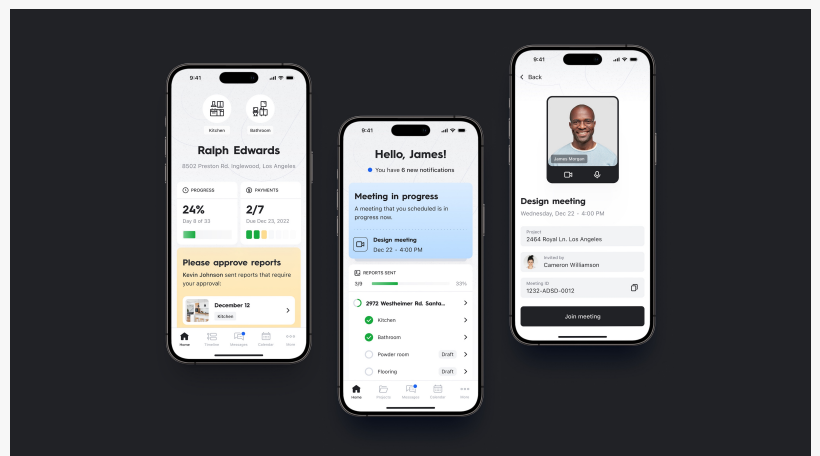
9:41

Kitchen

Bathroom

Ralph Edwards

8502 Preston Rd. Inglewood, Los Angeles

PROGRESS

24%

Day 8 of 33

PAYMENTS

2/7

Due Dec 23, 2022

Please approve reports

Kevin Johnson sent reports that require your approval:

December 12

Kitchen

Home Timeline Messages Calendar More

9:41

Hello, James!

You have 6 new notifications

Meeting in progress

A meeting that you scheduled is in progress now.

Design meeting

Dec 22 • 4:00 PM

REPORTS SENT

3/9

33%

2972 Westheimer Rd. Santa...

Kitchen

Bathroom

Powder room

Draft

Flooring

Draft

Home Projects Messages Calendar More

9:41

Back

James Morgan

Design meeting

Wednesday, Dec 22 • 4:00 PM

Project

2464 Royal Ln. Los Angeles

Invited by

Cameron Williamson

Meeting ID

1232-ADSD-0012

Join meeting